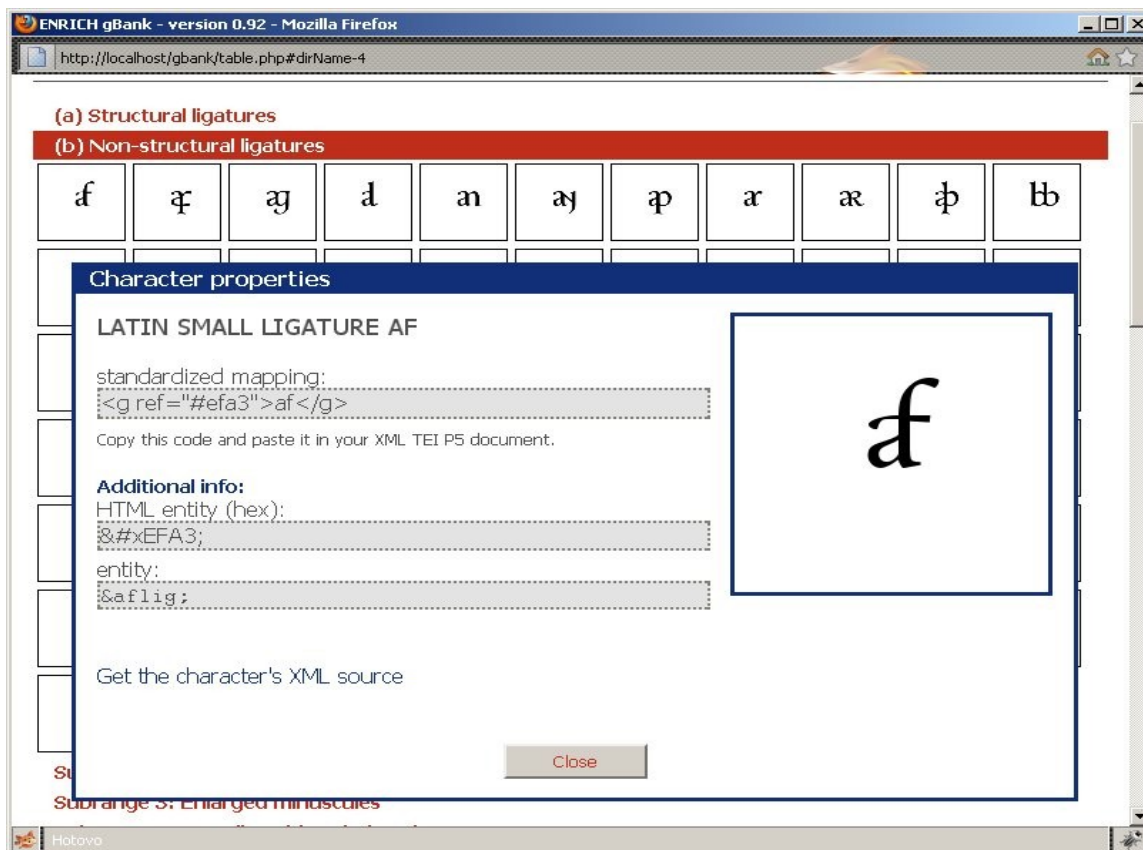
ENRICH gBank - version 0.92 - Mozilla Firefox

http://localhost/gbank/table.php#dirName-4

(a) Structural ligatures

(b) Non-structural ligatures

| af | a̤f | ag | al | an | ay | ap | ar | aʀ | ꝥ | bb |
|---|---|---|---|---|---|---|---|---|---|---|

Character properties

LATIN SMALL LIGATURE AF

standardized mapping:
<g ref="#efa3">af</g>

Copy this code and paste it in your XML TEI P5 document.

Additional info:
HTML entity (hex):
&#xEFA3;

entity:
&aflig;

Get the character's XML source

Close

Su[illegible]

Subrange 3: Enlarged minuscules

Hotovo